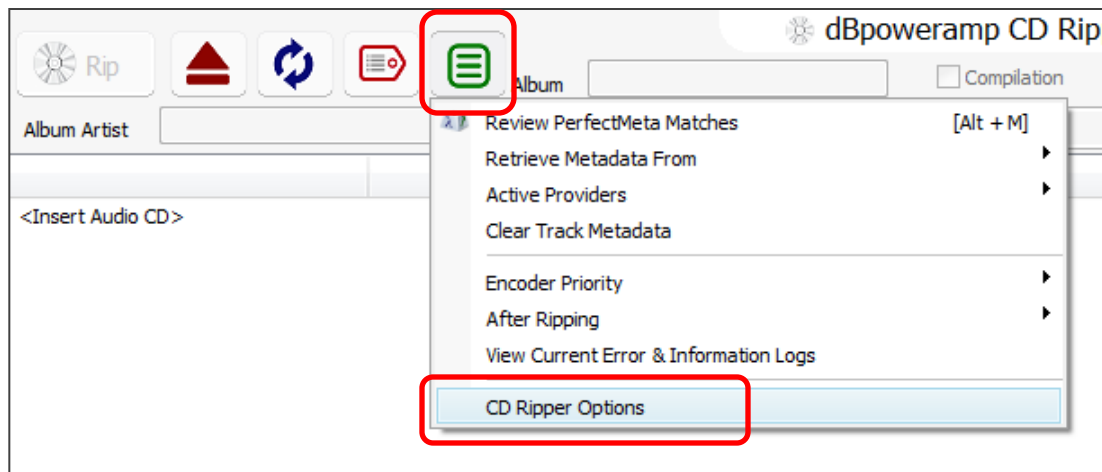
dBpoweramp CD Rip

Rip

Album

Compilation

Album Artist

<Insert Audio CD>

Review PerfectMeta Matches [Alt + M]

Retrieve Metadata From

Active Providers

Clear Track Metadata

Encoder Priority

After Ripping

View Current Error & Information Logs

CD Ripper Options